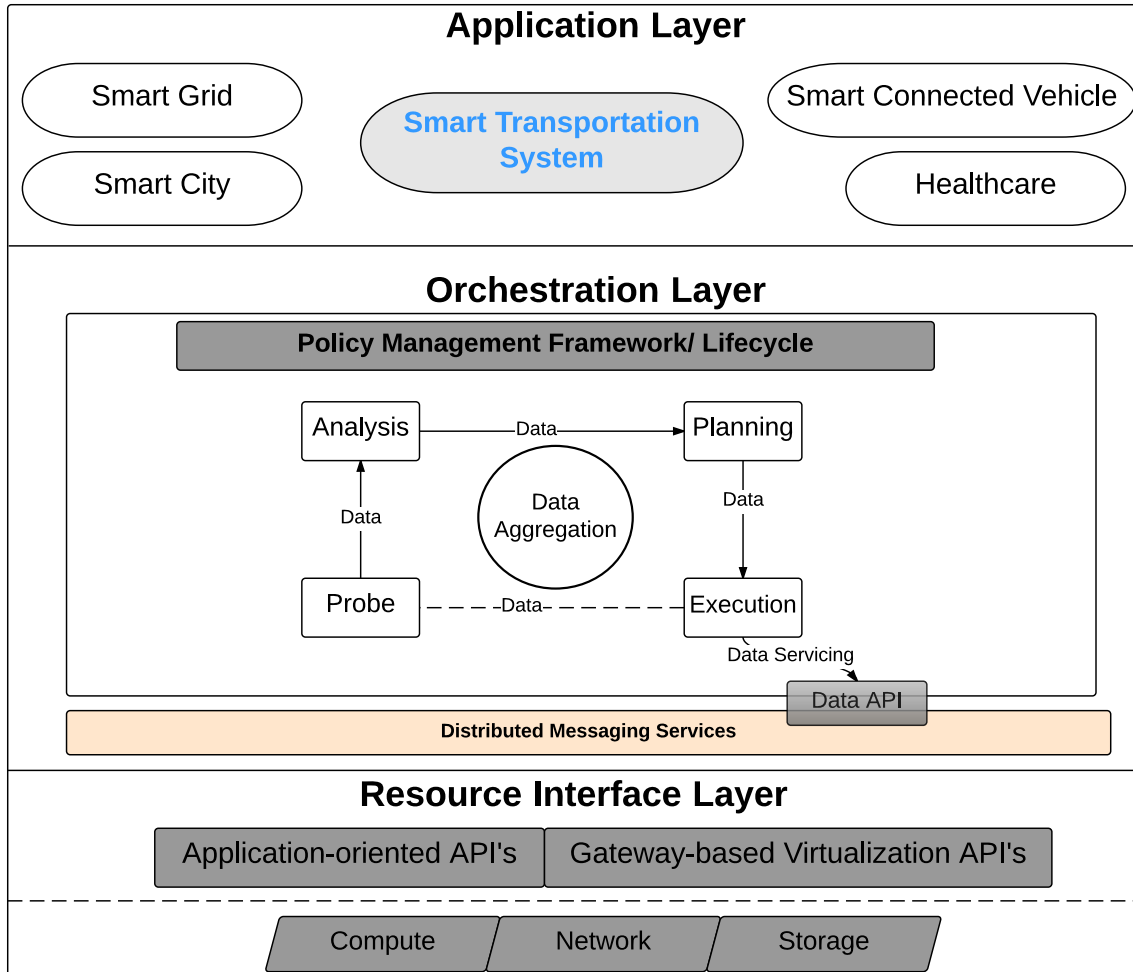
Application Layer

Smart Grid

Smart City

Smart Transportation System

Smart Connected Vehicle

Healthcare

Orchestration Layer

Policy Management Framework/ Lifecycle

Analysis

Data

Planning

Data

Data Aggregation

Data

Probe

Data

Execution

Data Servicing

Data API

Distributed Messaging Services

Resource Interface Layer

Application-oriented API's

Gateway-based Virtualization API's

Compute

Network

Storage